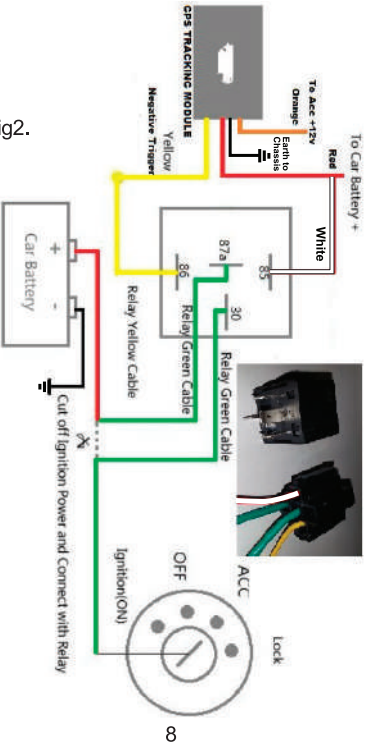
ig2.

GPS TRACKING MODULE

To Acc +12v
Orange

Earth to Chassis

Yellow
Negative Trigger

To Car Battery +
Red

White

Car Battery
+
-

86
87a
85
30

Relay Yellow Cable
Relay Green Cable
Relay Green Cable

Cut off Ignition Power and Connect with Relay

OFF
ACC
Ignition(ON)
Lock

8